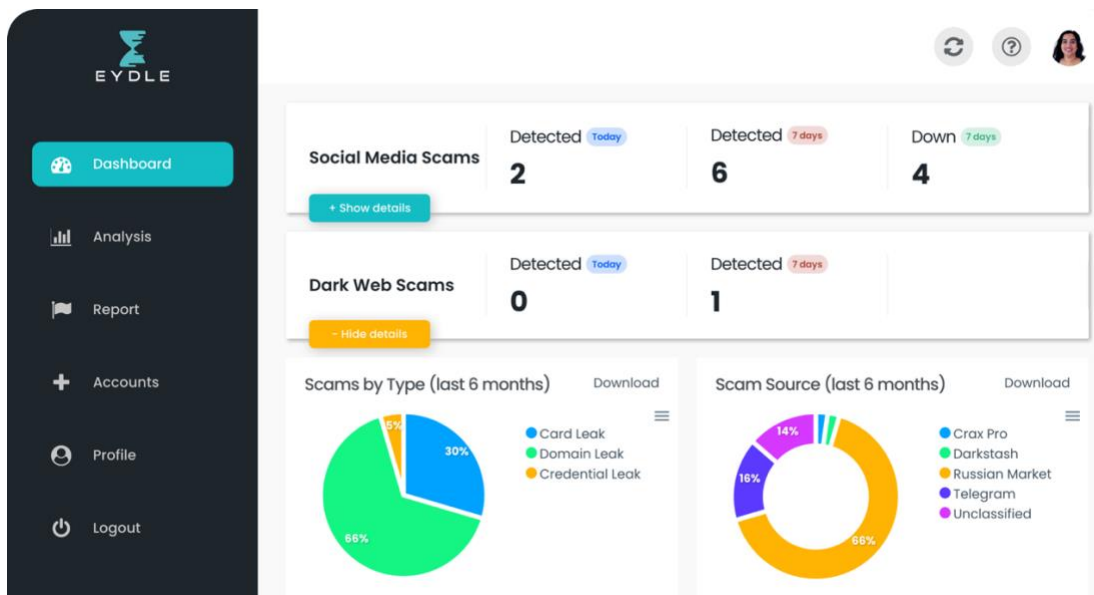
EYDLE

Dashboard

Analysis

Report

Accounts

Profile

Logout

Social Media Scams

+ Show details

Detected Today
2

Detected 7 days
6

Down 7 days
4

Dark Web Scams

– Hide details

Detected Today
0

Detected 7 days
1

Scams by Type (last 6 months)

Download

Card Leak
Domain Leak
Credential Leak

30%
66%
5%

Scam Source (last 6 months)

Download

Crax Pro
Darkstash
Russian Market
Telegram
Unclassified

14%
16%
66%